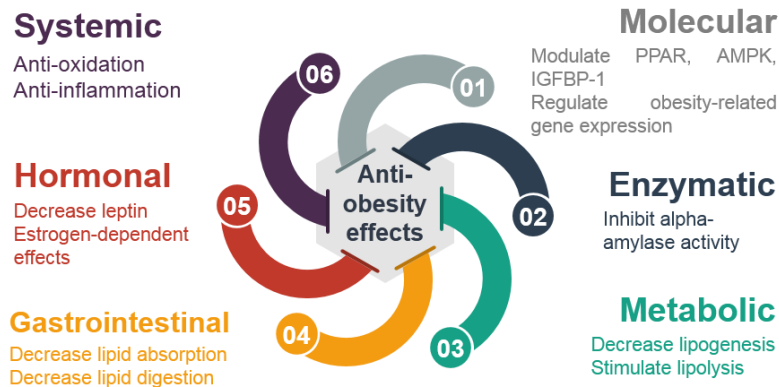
Systemic
Anti-oxidation
Anti-inflammation

Molecular
Modulate PPAR, AMPK, IGFBP-1
Regulate obesity-related gene expression

Hormonal
Decrease leptin
Estrogen-dependent effects

Anti-obesity effects

06
01
05
02
04
03

Enzymatic
Inhibit alpha-amylase activity

Gastrointestinal
Decrease lipid absorption
Decrease lipid digestion

Metabolic
Decrease lipogenesis
Stimulate lipolysis